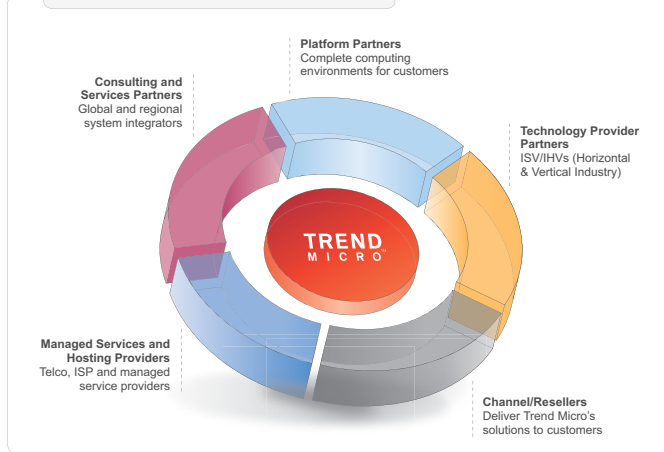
Platform Partners
Complete computing environments for customers

Consulting and Services Partners
Global and regional system integrators

Technology Provider Partners
ISV/IHVs (Horizontal & Vertical Industry)

TREND MICRO™

Managed Services and Hosting Providers
Telco, ISP and managed service providers

Channel/Resellers
Deliver Trend Micro's solutions to customers